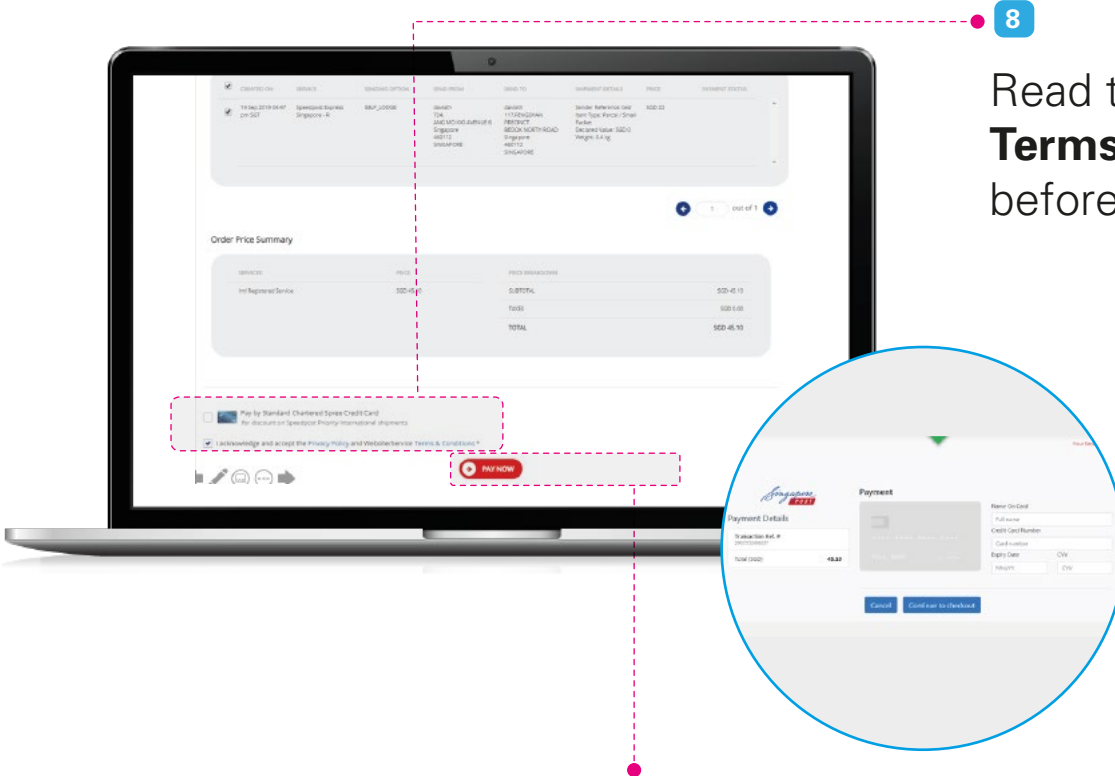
8

Read t
Terms
before

| CREATED ON | SERVICE | SENDING OPTION | SEND FROM | SEND TO | SHIPMENT DETAILS | PRICE | PAYMENT STATUS |
|---|---|---|---|---|---|---|---|
| 19 Sep 2019 04:47 pm SGT | Speedpost Express Singapore - R | SBLP_LOD100 | dsnnh 724 ANG MO KIO AVENUE 6 Singapore 460112 SINGAPORE | dsnnh 117 ERNGDAH PRECINCT BEDOK NORTH ROAD Singapore 460112 SINGAPORE | Sender Reference: Sed Item Type: Parcel / Small Packet Declared Value: SGD 0 Weight: 0.4 kg | SGD 22 | |

1 out of 1

Order Price Summary

| SERVICES | PRICE | PRICE BREAKDOWN | |
|---|---|---|---|
| Intl Registered Service | SGD 45.10 | SUBTOTAL | SGD 45.10 |
| | | TAXES | SGD 0.00 |
| | | TOTAL | SGD 45.10 |

Pay by Standard Chartered Spree Credit Card
For discount on Speedpost Priority International shipments

I acknowledge and accept the Privacy Policy and Website/service Terms & Conditions *

PAY NOW

Singapore POST
Payment Details
Transaction Ref. #
TOTAL (SGD) 45.10

Payment
Name On Card
Full name
Credit Card Number
Card number
Expiry Date
MM/YY
CVV
CVV

Cancel
Continue to checkout